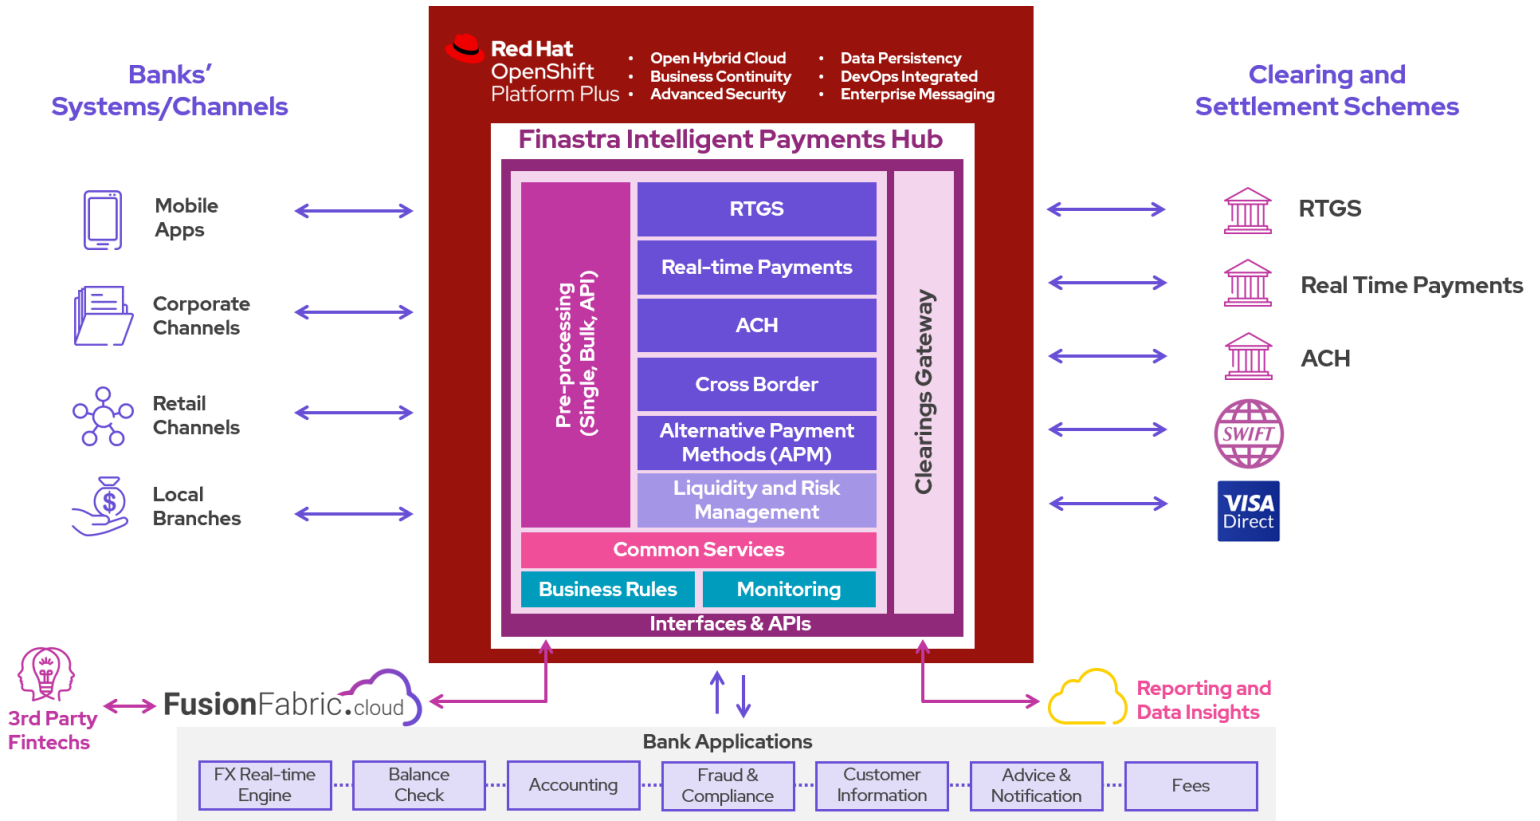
Banks' Systems/Channels

Red Hat OpenShift Platform Plus

- Open Hybrid Cloud
- Business Continuity
- Advanced Security

- Data Persistency
- DevOps Integrated
- Enterprise Messaging

Clearing and Settlement Schemes

Mobile Apps

Corporate Channels

Retail Channels

Local Branches

Finastra Intelligent Payments Hub

Pre-processing (Single, Bulk, API)

RTGS

Real-time Payments

ACH

Cross Border

Alternative Payment Methods (APM)

Liquidity and Risk Management

Clearings Gateway

Common Services

Business Rules

Monitoring

Interfaces & APIs

RTGS

Real Time Payments

ACH

SWIFT

VISA Direct

3rd Party Fintechs

FusionFabric.cloud

Reporting and Data Insights

Bank Applications

FX Real-time Engine

Balance Check

Accounting

Fraud & Compliance

Customer Information

Advice & Notification

Fees